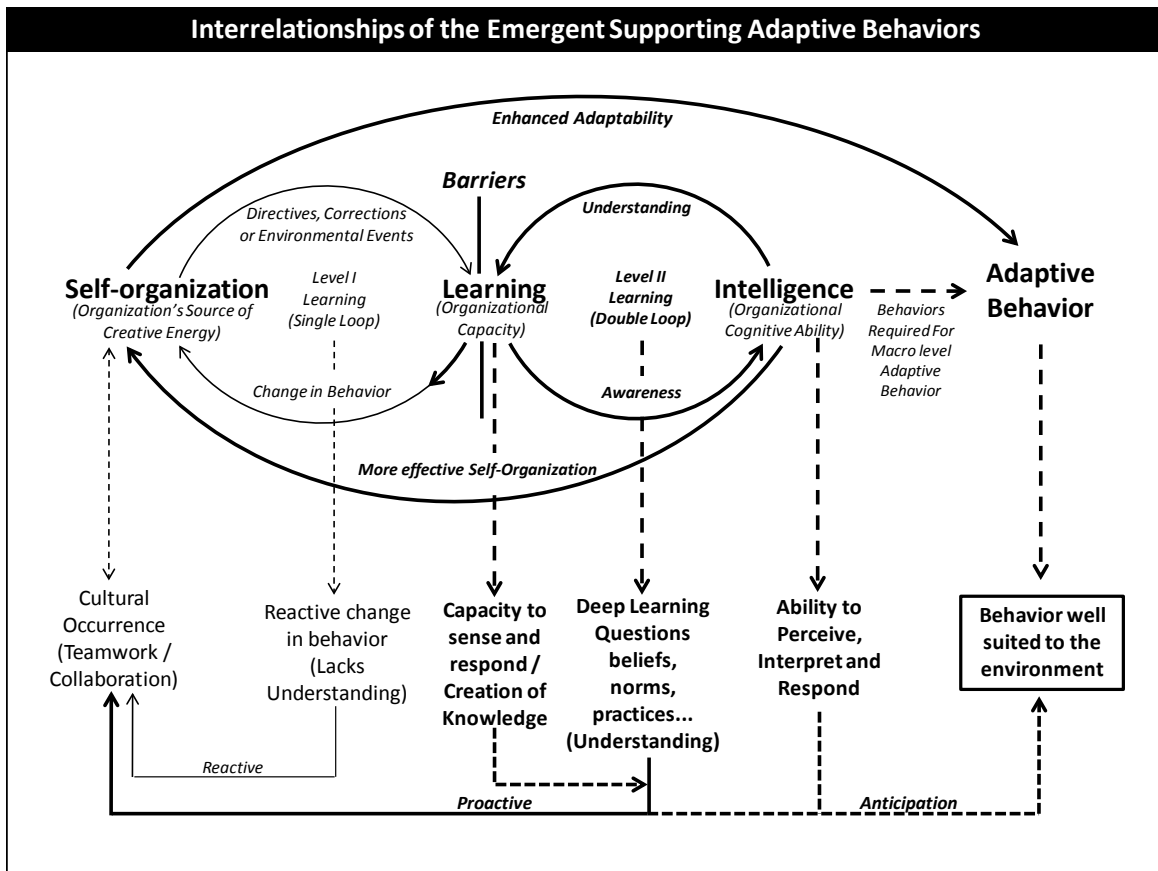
Interrelationships of the Emergent Supporting Adaptive Behaviors

Enhanced Adaptability

Barriers

Directives, Corrections or Environmental Events

Understanding

Self-organization
(Organization's Source of Creative Energy)

Level I Learning (Single Loop)

Learning
(Organizational Capacity)

Level II Learning (Double Loop)

Intelligence
(Organizational Cognitive Ability)

Adaptive Behavior

Behaviors Required For Macro level Adaptive Behavior

Change in Behavior

Awareness

More effective Self-Organization

Cultural Occurrence (Teamwork / Collaboration)

Reactive change in behavior (Lacks Understanding)

Capacity to sense and respond / Creation of Knowledge

Deep Learning Questions beliefs, norms, practices... (Understanding)

Ability to Perceive, Interpret and Respond

Behavior well suited to the environment

Reactive

Proactive

Anticipation